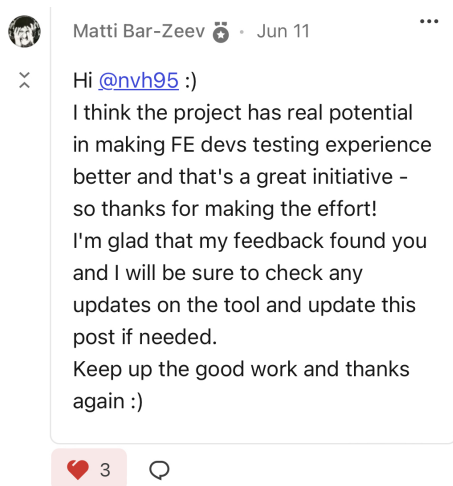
Matti Bar-Zeev • Jun 11

...

Hi @nvh95 :)
I think the project has real potential in making FE devs testing experience better and that's a great initiative - so thanks for making the effort!
I'm glad that my feedback found you and I will be sure to check any updates on the tool and update this post if needed.
Keep up the good work and thanks again :)

3